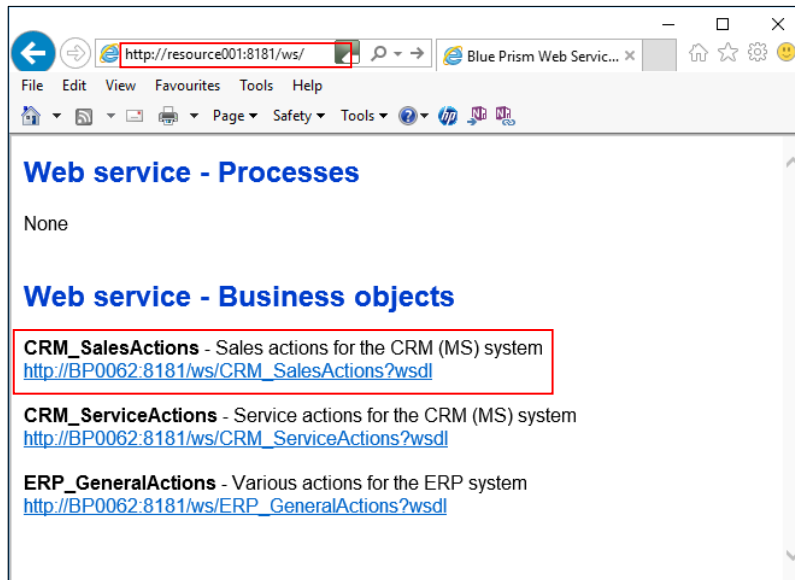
http://resource001:8181/ws/

Blue Prism Web Servic... ×

File Edit View Favourites Tools Help

Page ▾ Safety ▾ Tools ▾

Web service - Processes

None

Web service - Business objects

**CRM_SalesActions** - Sales actions for the CRM (MS) system
http://BP0062:8181/ws/CRM_SalesActions?wsdl

**CRM_ServiceActions** - Service actions for the CRM (MS) system
http://BP0062:8181/ws/CRM_ServiceActions?wsdl

**ERP_GeneralActions** - Various actions for the ERP system
http://BP0062:8181/ws/ERP_GeneralActions?wsdl